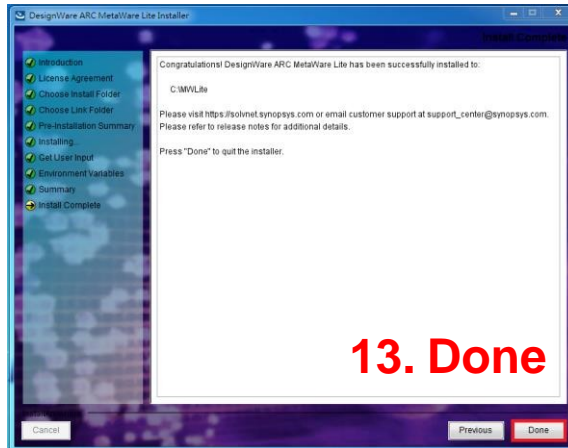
DesignWare ARC MetaWare Lite Installer

Install Complete

Introduction
License Agreement
Choose Install Folder
Choose Link Folder
Pre-Installation Summary
Installing...
Get User Input
Environment Variables
Summary
Install Complete

Congratulations! DesignWare ARC MetaWare Lite has been successfully installed to:

C:\MWLite

Please visit https://solvnet.synopsys.com or email customer support at support_center@synopsys.com. Please refer to release notes for additional details.

Press "Done" to quit the installer.

13. Done

Cancel

Previous

Done